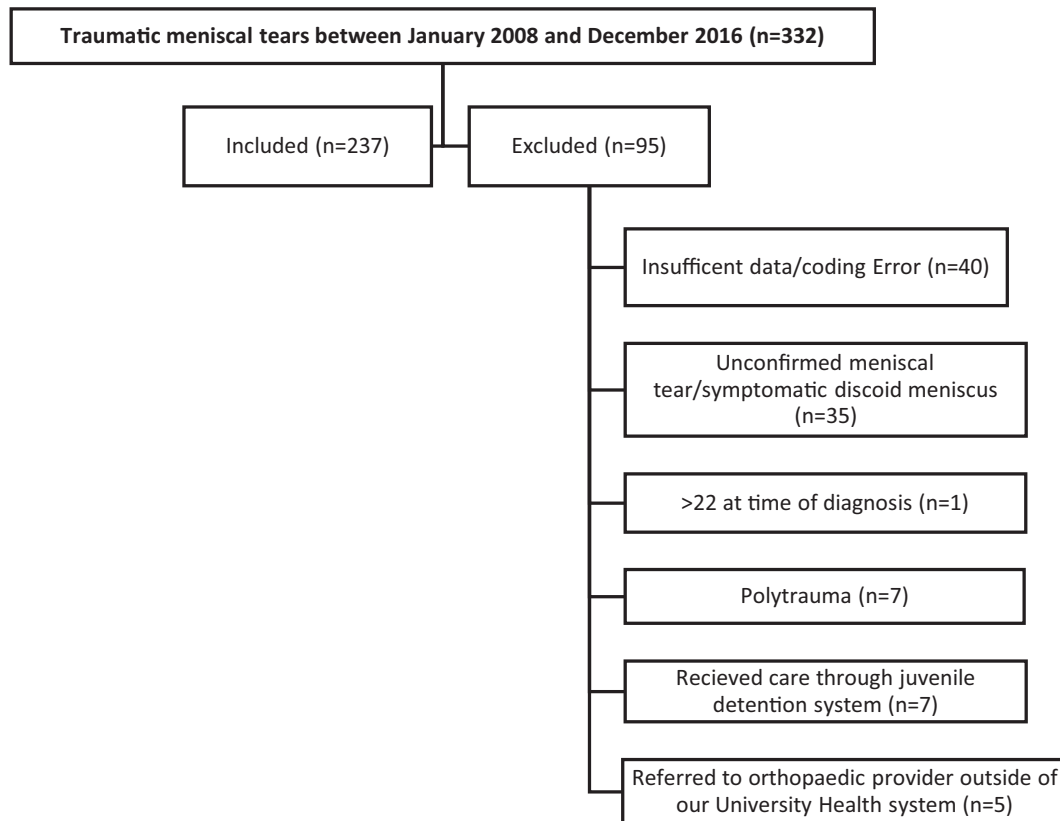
Traumatic meniscal tears between January 2008 and December 2016 (n=332)

Included (n=237)

Excluded (n=95)

Insufficent data/coding Error (n=40)

Unconfirmed meniscal tear/symptomatic discoid meniscus (n=35)

>22 at time of diagnosis (n=1)

Polytrauma (n=7)

Recieved care through juvenile detention system (n=7)

Referred to orthopaedic provider outside of our University Health system (n=5)